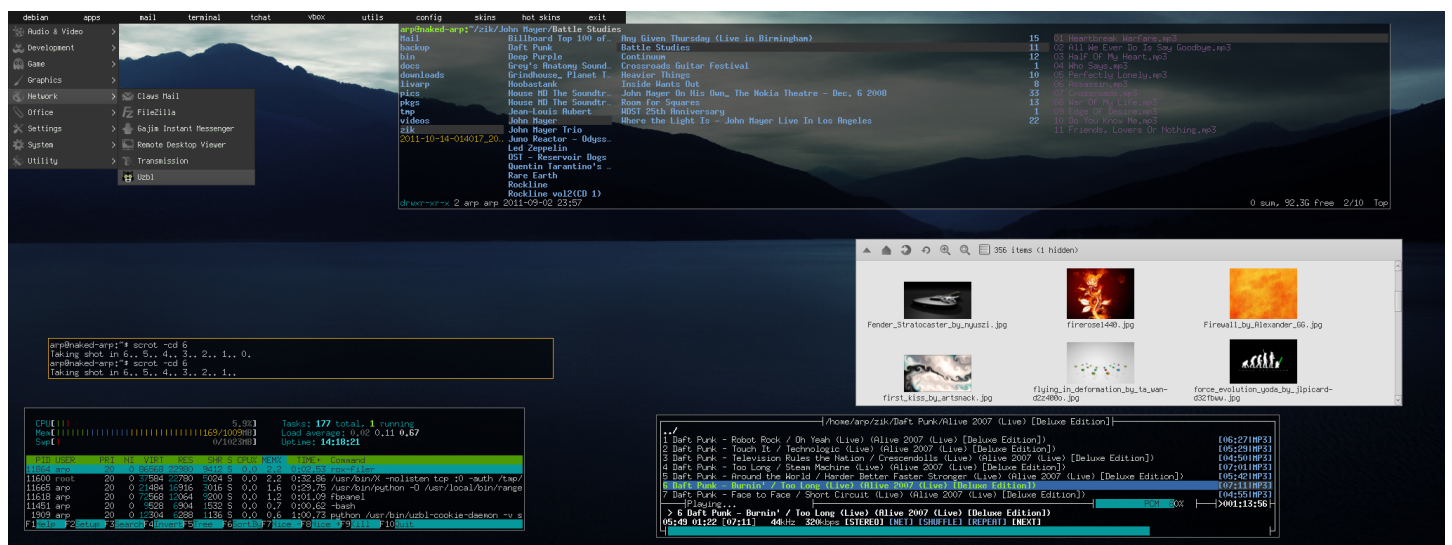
debian apps mail terminal tchat vbox utils config skins hot skins exit

Audio & Video
Development
Game
Graphics
Network
Office
Settings
System
Utility

Claws Mail
FileZilla
Gajim Instant Messenger
Remote Desktop Viewer
Transmission
Uzbl

arp@naked-arp:~/zik/John Mayer/Battle Studies

mail
backup
bin
docs
downloads
livarp
pics
pkgs
tmp
videos
zik
2011-10-14-014017_20...

Billboard Top 100 of...
Daft Punk
Deep Purple
Grey's Anatomy Sound...
Grindhouse_ Planet T...
Hoobastank
House MD The Soundtr...
House MD The Soundtr...
Jean-Louis Aubert
John Mayer
John Mayer Trio
Juno Reactor - Odyss...
Led Zeppelin
OST - Reservoir Dogs
Quentin Tarantino's ...
Rare Earth
Rockline
Rockline vol2(CD 1)

Any Given Thursday (Live in Birmingham) 15
Battle Studies 11
Continuum 12
Crossroads Guitar Festival 1
Heavier Things 10
Inside Wants Out 8
John Mayer On His Own_ The Nokia Theatre - Dec, 6 2008 33
Room for Squares 17
WDST 25th Anniversary 1
Where the Light Is - John Mayer Live In Los Angeles 22

01 Heartbreak Warfare.mp3
02 All We Ever Do Is Say Goodbye.mp3
03 Half Of My Heart.mp3
04 Who Says.mp3
05 Perfectly Lonely.mp3
06 Assassin.mp3
07 Crossroads.mp3
08 War Of My Life.mp3
09 Edge Of Desire.mp3
10 Do You Know Me.mp3
11 Friends, Lovers Or Nothing.mp3

drwxr-xr-x 2 arp arp 2011-09-02 23:57 0 sum, 92.3G free 2/10 Top

356 items (1 hidden)
Fender_Stratocaster_by_nyuszi.jpg
firerose1440.jpg
Firewall_by_Alexander_GG.jpg
first_kiss_by_artsnack.jpg
flying_in_deformation_by_ta_wan-d2z480o.jpg
force_evolution_yoda_by_jjpicard-d32fbww.jpg

arp@naked-arp:~# scrot -cd 6
Taking shot in 6.. 5.. 4.. 3.. 2.. 1.. 0.
arp@naked-arp:~# scrot -cd 6
Taking shot in 6.. 5.. 4.. 3.. 2.. 1..

CPU[| 5.9%] Tasks: 177 total, 1 running
Mem[|||||||||||||||||||||| 169/1009MB] Load average: 0.02 0.11 0.67
Swp[ 0/1023MB] Uptime: 14:18:21

| PID | USER | PRI | NI | VIRT | RES | SHR | S | CPU% | MEM% | TIME+ | Command |
|---|---|---|---|---|---|---|---|---|---|---|---|
| 11664 | arp | 20 | 0 | 86568 | 22380 | 9412 | S | 0.0 | 2.2 | 0:02.53 | rox-filer |
| 11600 | root | 20 | 0 | 37584 | 22780 | 5024 | S | 0.0 | 2.2 | 0:32.86 | /usr/bin/X -nolisten tcp :0 -auth /tmp/ |
| 11665 | arp | 20 | 0 | 21484 | 16916 | 3016 | S | 0.0 | 1.6 | 0:29.75 | /usr/bin/python -O /usr/local/bin/range |
| 11618 | arp | 20 | 0 | 72568 | 12064 | 9200 | S | 0.0 | 1.2 | 0:01.09 | fbpanel |
| 11451 | arp | 20 | 0 | 9528 | 6904 | 1532 | S | 0.0 | 0.7 | 0:00.62 | -bash |
| 1909 | arp | 20 | 0 | 12304 | 6288 | 1136 | S | 0.0 | 0.6 | 1:00.73 | python /usr/bin/uzbl-cookie-daemon -v s |

F1Help F2Setup F3Search F4Invert F5Tree F6SortBy F7Nice - F8Nice + F9Kill F10Quit

/home/arp/zik/Daft Punk/Alive 2007 (Live) [Deluxe Edition]
../
1 Daft Punk - Robot Rock / Oh Yeah (Live) (Alive 2007 (Live) [Deluxe Edition]) [06:27|MP3]
2 Daft Punk - Touch It / Technologic (Live) (Alive 2007 (Live) [Deluxe Edition]) [05:29|MP3]
3 Daft Punk - Television Rules the Nation / Crescendolls (Live) (Alive 2007 (Live) [Deluxe Edition]) [04:50|MP3]
4 Daft Punk - Too Long / Steam Machine (Live) (Alive 2007 (Live) [Deluxe Edition]) [07:01|MP3]
5 Daft Punk - Around the World / Harder Better Faster Stronger (Live) (Alive 2007 (Live) [Deluxe Edition]) [05:42|MP3]
6 Daft Punk - Burnin' / Too Long (Live) (Alive 2007 (Live) [Deluxe Edition]) [07:11|MP3]
7 Daft Punk - Face to Face / Short Circuit (Live) (Alive 2007 (Live) [Deluxe Edition]) [04:55|MP3]
Playing... PCM 80% >001:13:56
> 6 Daft Punk - Burnin' / Too Long (Live) (Alive 2007 (Live) [Deluxe Edition])
05:49 01:22 [07:11] 44kHz 320kbps [STEREO] [NET] [SHUFFLE] [REPEAT] [NEXT]